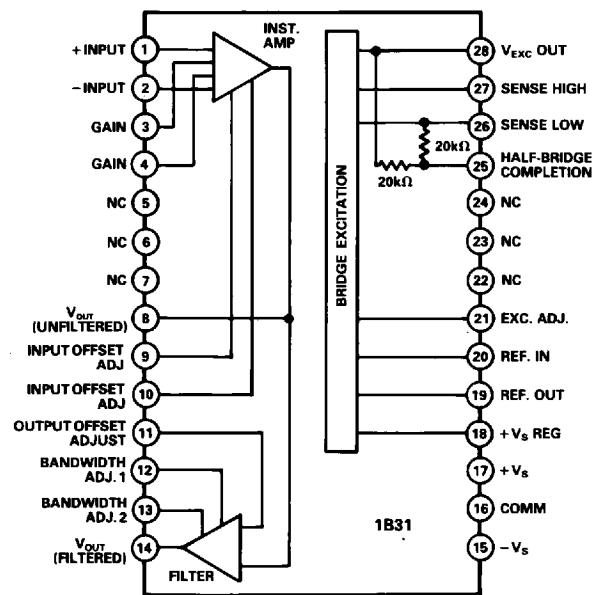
INST. AMP

+INPUT 1
−INPUT 2
GAIN 3
GAIN 4
NC 5
NC 6
NC 7
$V_{OUT}$ (UNFILTERED) 8
INPUT OFFSET ADJ 9
INPUT OFFSET ADJ 10
OUTPUT OFFSET ADJUST 11
BANDWIDTH ADJ. 1 12
BANDWIDTH ADJ. 2 13
$V_{OUT}$ (FILTERED) 14

FILTER

BRIDGE EXCITATION

20kΩ
20kΩ

28 $V_{EXC}$ OUT
27 SENSE HIGH
26 SENSE LOW
25 HALF-BRIDGE COMPLETION
24 NC
23 NC
22 NC
21 EXC. ADJ.
20 REF. IN
19 REF. OUT
18 $+V_S$ REG
17 $+V_S$
16 COMM
15 $-V_S$

1B31